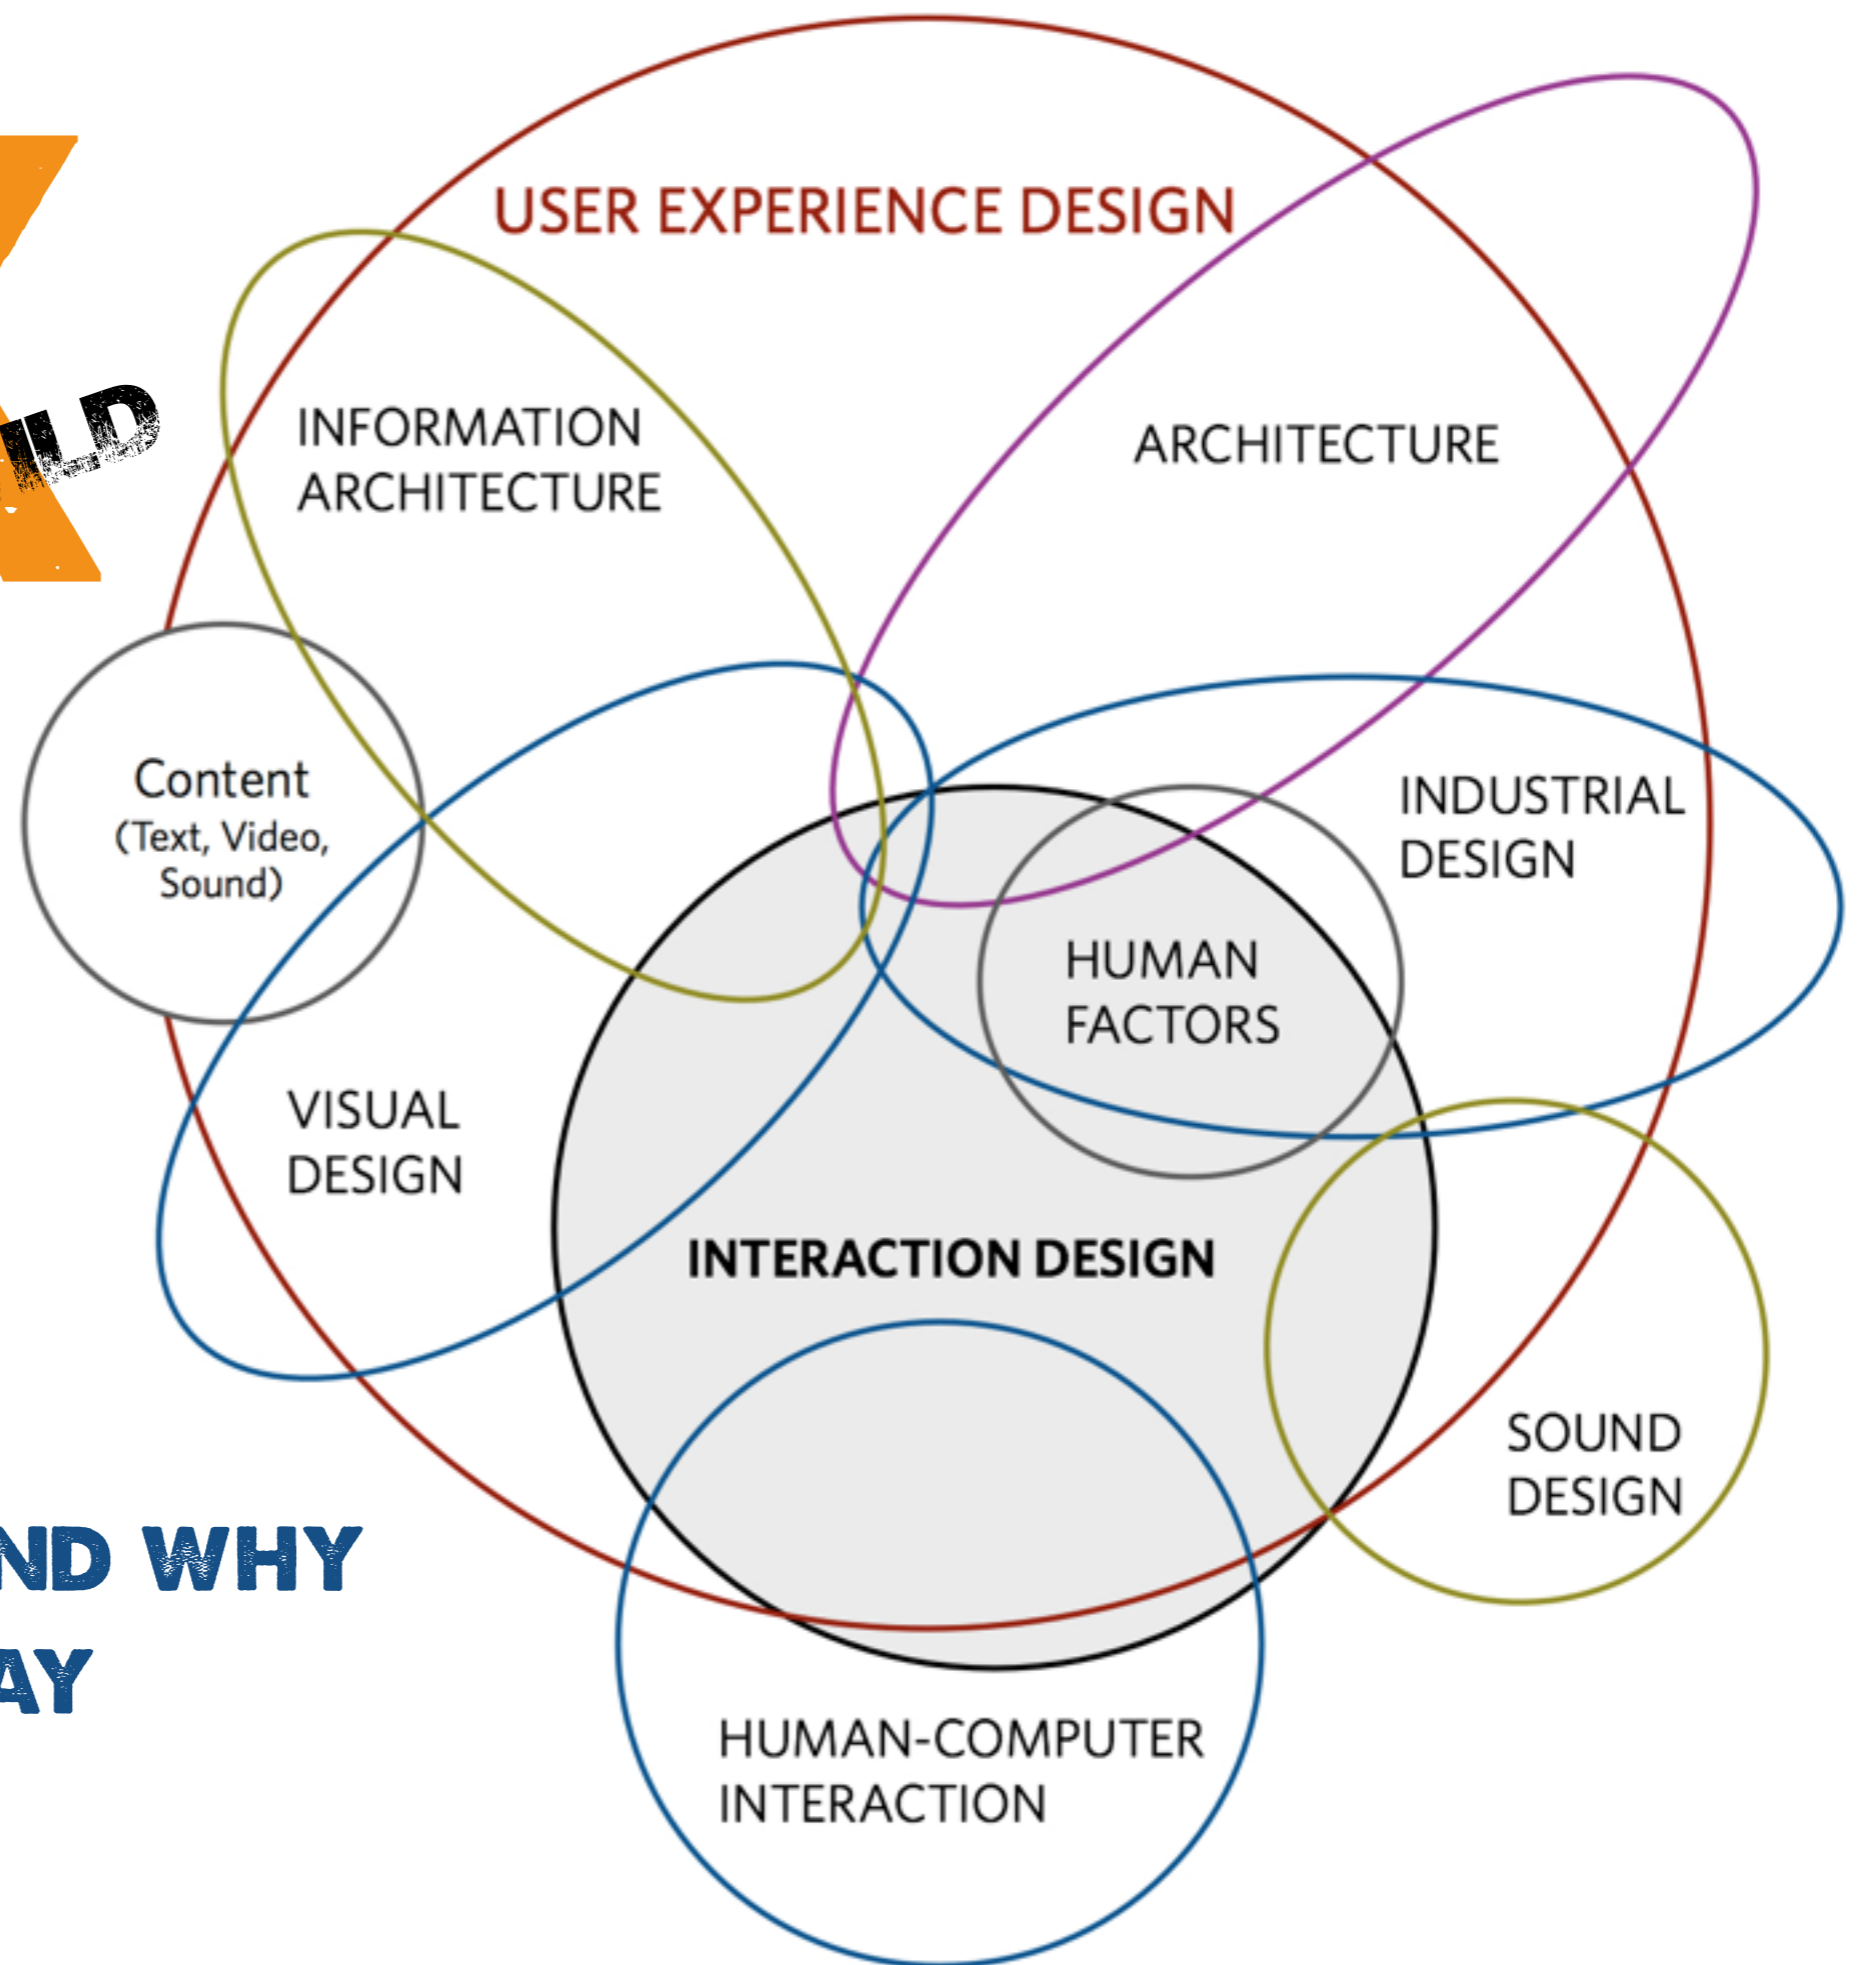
ILD

USER EXPERIENCE DESIGN

INFORMATION ARCHITECTURE

ARCHITECTURE

Content (Text, Video, Sound)

INDUSTRIAL DESIGN

HUMAN FACTORS

VISUAL DESIGN

INTERACTION DESIGN

SOUND DESIGN

ND WHY

AY

HUMAN-COMPUTER INTERACTION